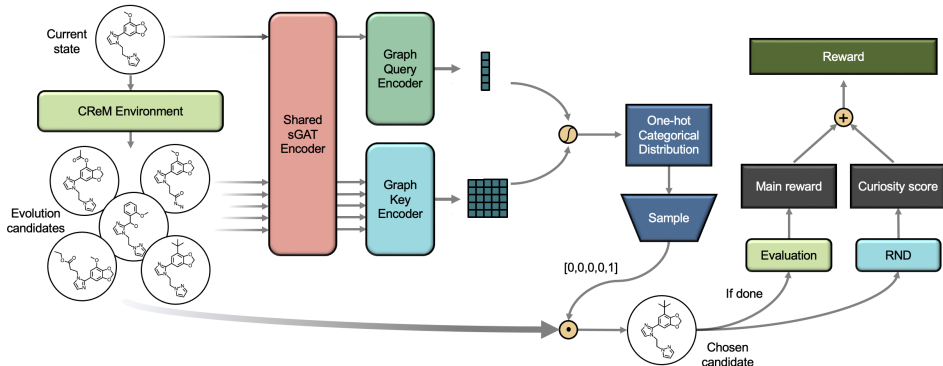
Current state

CReM Environment

Evolution candidates

Shared sGAT Encoder

Graph Query Encoder

Graph Key Encoder

$\int$

One-hot Categorical Distribution

Sample

[0,0,0,0,1]

$\odot$

Chosen candidate

If done

Evaluation

RND

Main reward

Curiosity score

+

Reward